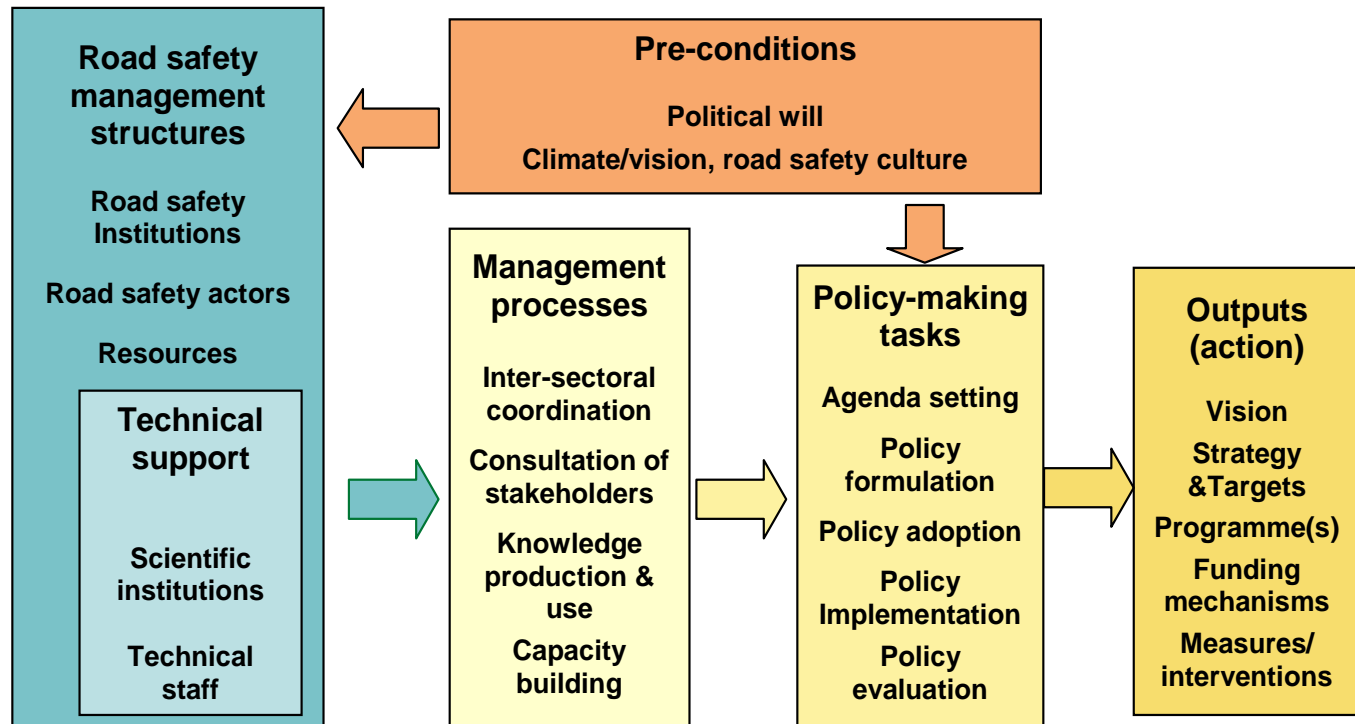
Road safety management structures

Road safety Institutions

Road safety actors

Resources

Technical support

Scientific institutions

Technical staff

Pre-conditions

Political will

Climate/vision, road safety culture

Management processes

Inter-sectoral coordination

Consultation of stakeholders

Knowledge production & use

Capacity building

Policy-making tasks

Agenda setting

Policy formulation

Policy adoption

Policy Implementation

Policy evaluation

Outputs (action)

Vision

Strategy &Targets

Programme(s)

Funding mechanisms

Measures/ interventions